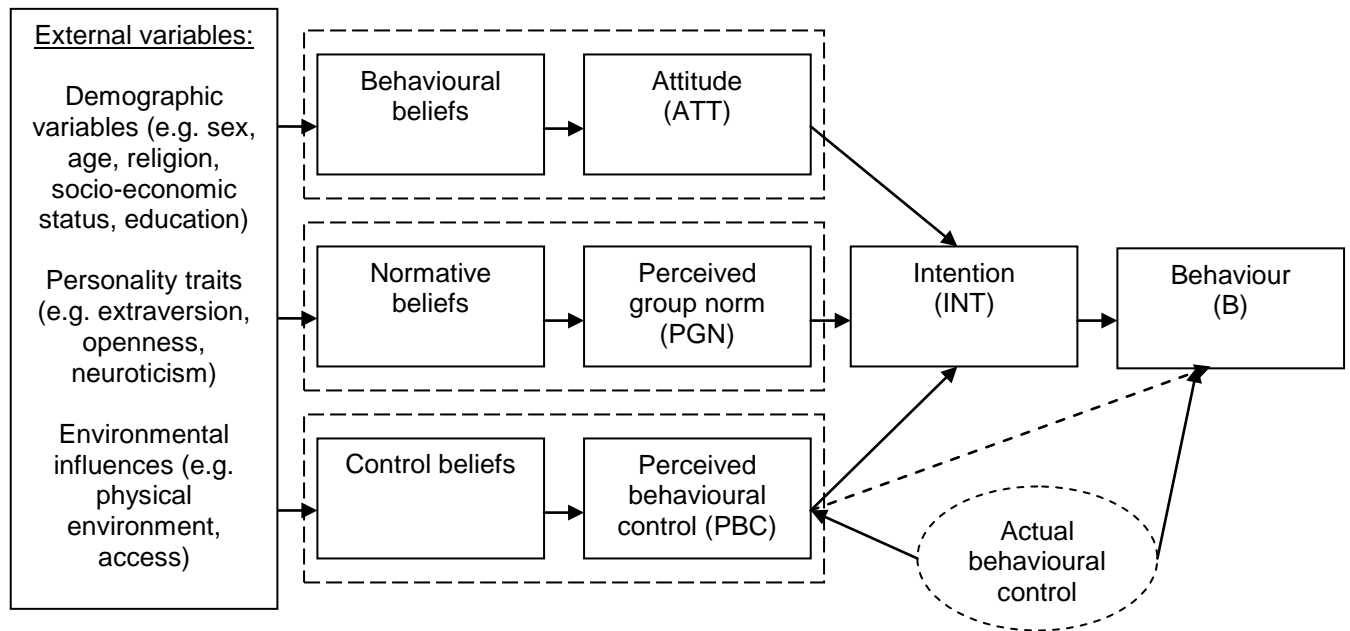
External variables:

Demographic variables (e.g. sex, age, religion, socio-economic status, education)

Personality traits (e.g. extraversion, openness, neuroticism)

Environmental influences (e.g. physical environment, access)

Behavioural beliefs

Attitude (ATT)

Normative beliefs

Perceived group norm (PGN)

Control beliefs

Perceived behavioural control (PBC)

Intention (INT)

Behaviour (B)

Actual behavioural control